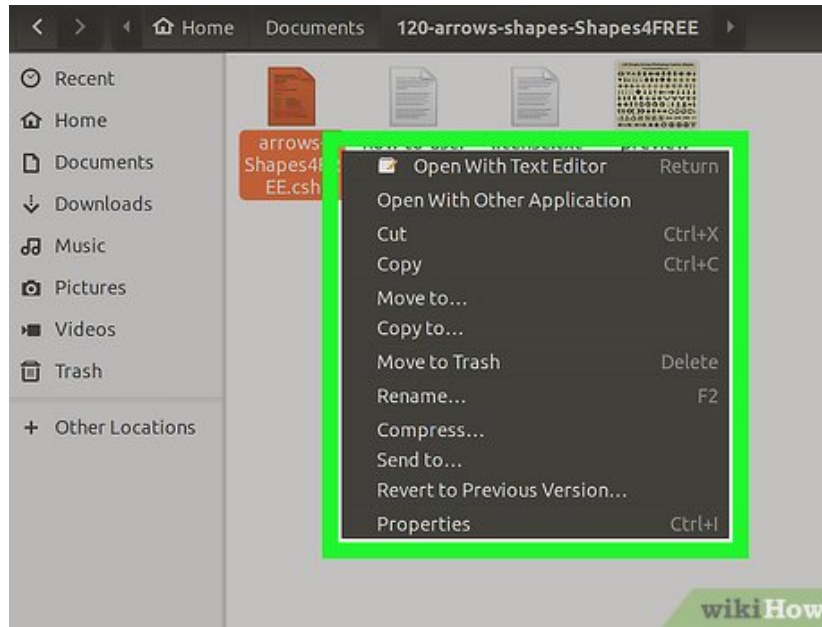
Home Documents 120-arrows-shapes-Shapes4FREE

Recent
Home
Documents
Downloads
Music
Pictures
Videos
Trash
+ Other Locations

arrows Shapes4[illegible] EE.csh

Open With Text Editor Return
Open With Other Application
Cut Ctrl+X
Copy Ctrl+C
Move to...
Copy to...
Move to Trash Delete
Rename... F2
Compress...
Send to...
Revert to Previous Version...
Properties Ctrl+I

wikiHow